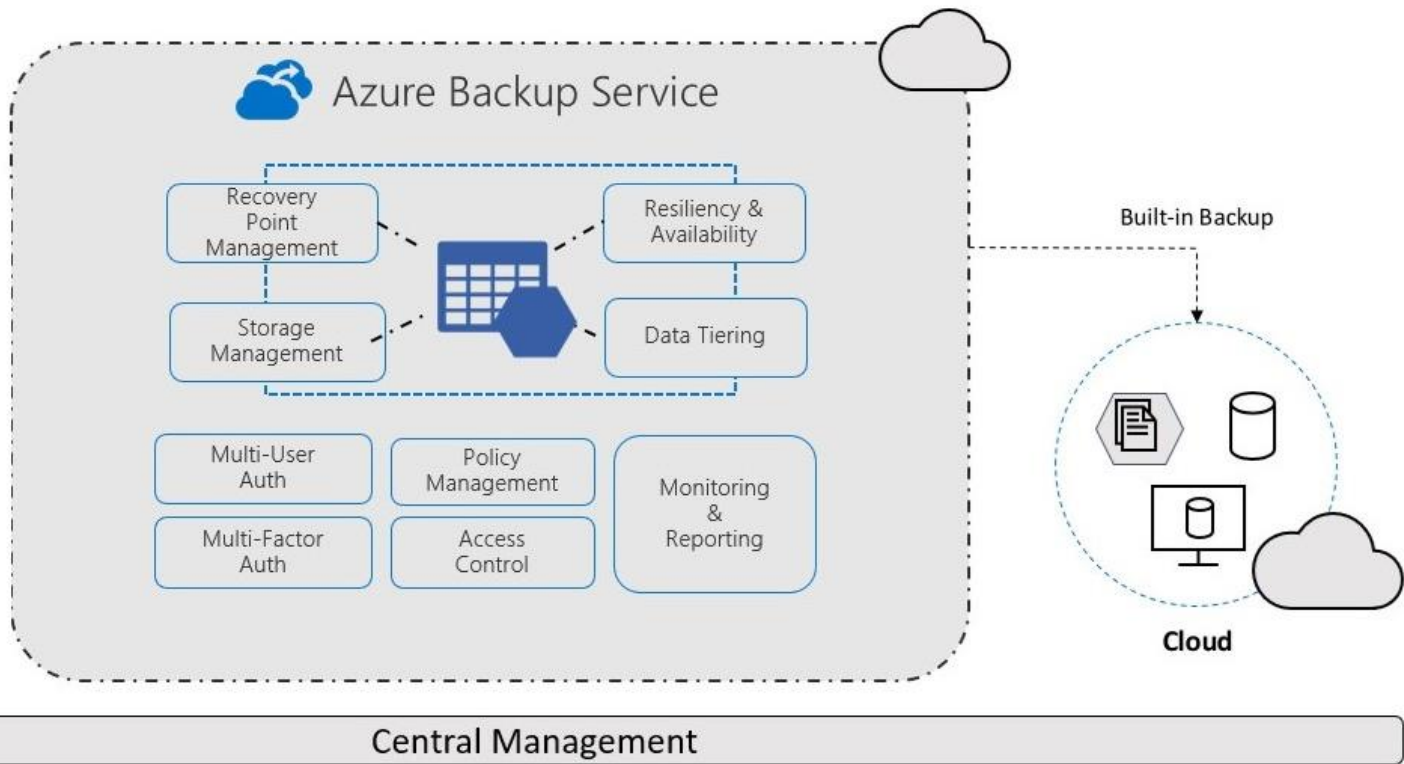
Azure Backup Service

Recovery Point Management

Resiliency & Availability

Storage Management

Data Tiering

Multi-User Auth

Policy Management

Monitoring & Reporting

Multi-Factor Auth

Access Control

Built-in Backup

Cloud

Central Management